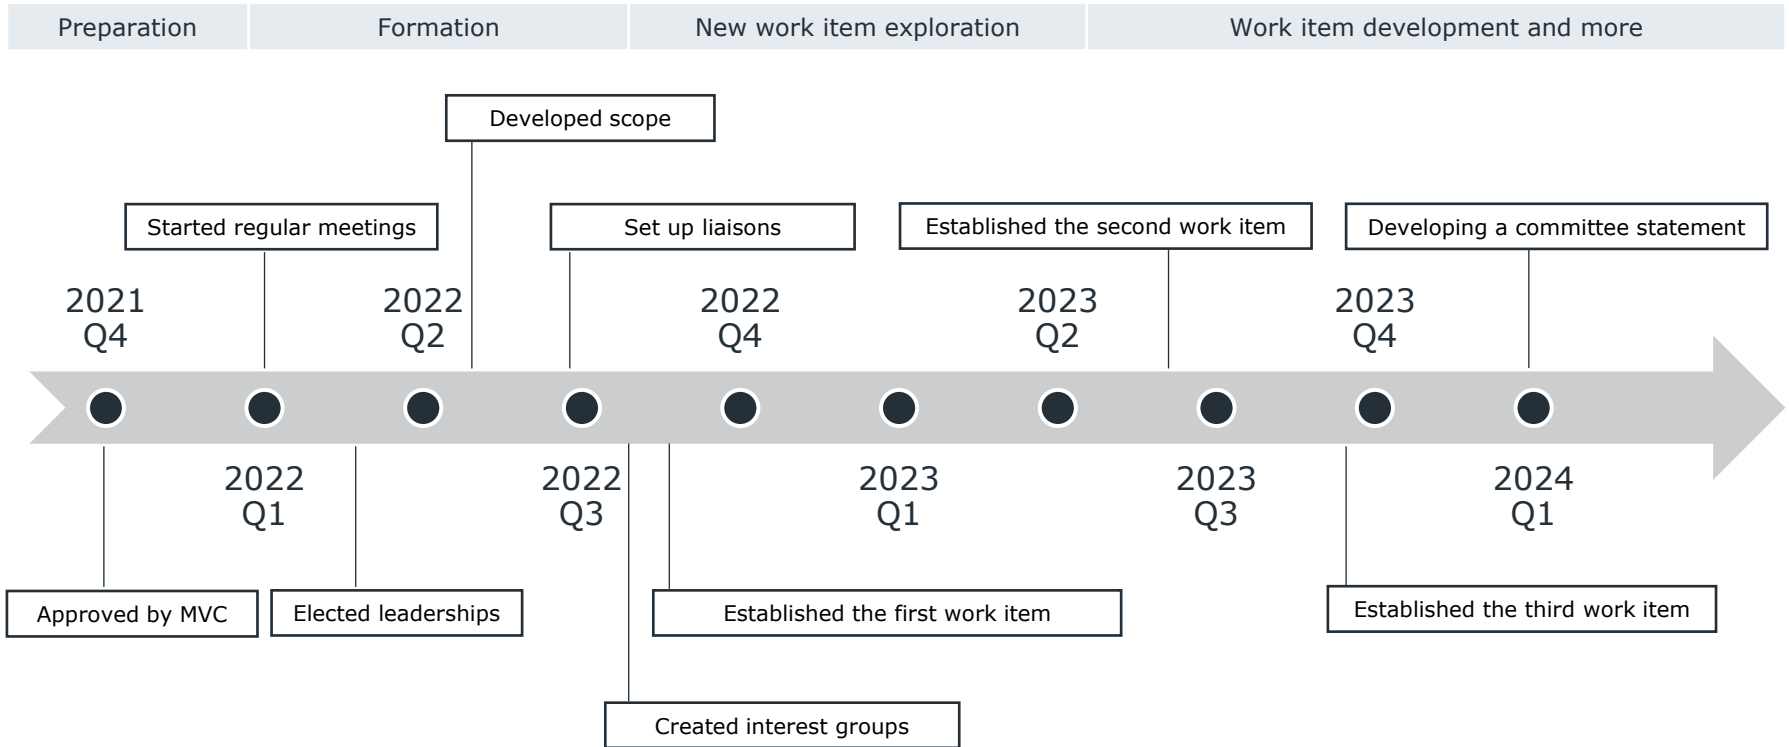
Preparation
Formation
New work item exploration
Work item development and more

Developed scope

Started regular meetings
Set up liaisons
Established the second work item
Developing a committee statement

2021 Q4
2022 Q2
2022 Q4
2023 Q2
2023 Q4

2022 Q1
2022 Q3
2023 Q1
2023 Q3
2024 Q1

Approved by MVC
Elected leaderships
Established the first work item
Established the third work item

Created interest groups